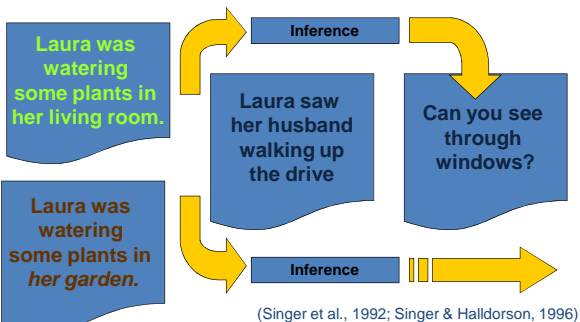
Laura was watering some plants in her living room.

Inference

Laura saw her husband walking up the drive

Can you see through windows?

Laura was watering some plants in *her garden.*

Inference

(Singer et al., 1992; Singer & Halldorson, 1996)